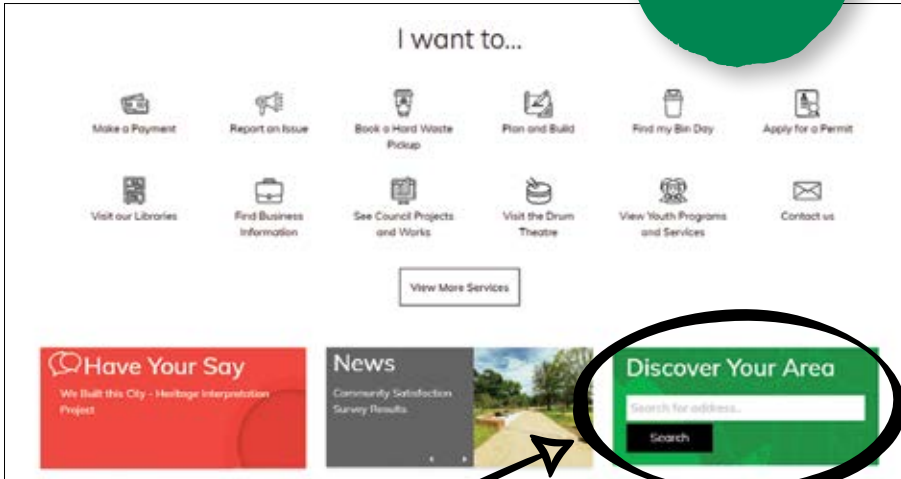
I want to...

Make a Payment

Report an Issue

Book a Hard Waste Pickup

Plan and Build

Find my Bin Day

Apply for a Permit

Visit our Libraries

Find Business Information

See Council Projects and Works

Visit the Drum Theatre

View Youth Programs and Services

Contact us

View More Services

Have Your Say

We Built this City - Heritage Interpretation Project

News

Community Satisfaction Survey Results

Discover Your Area

Search for address...

Search